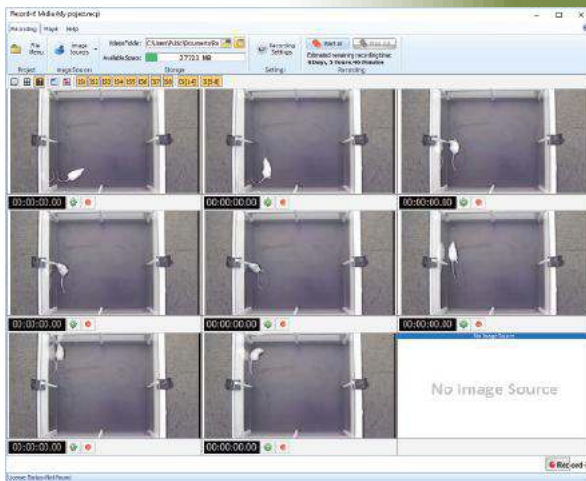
Record-it Media My project.recp

Recording Maps Help

File Menu Image Sources Video Folder: C:\Users\Public\Documents\Re Available Space: 377.23 MB Recording Settings Start all Stop All Estimated remaining recording time: 0 Days, 3 hours, 40 minutes

Project Image Sources Storage Settings Recording

1:1 1:2 1:3 1:4 1:5 1:6 1:7 1:8 1:9 1:10 1:11

00:00:00.00

00:00:00.00

00:00:00.00

00:00:00.00

00:00:00.00

00:00:00.00

00:00:00.00

00:00:00.00

No Image Source

No Image Source

License: Basic Red Record

Record